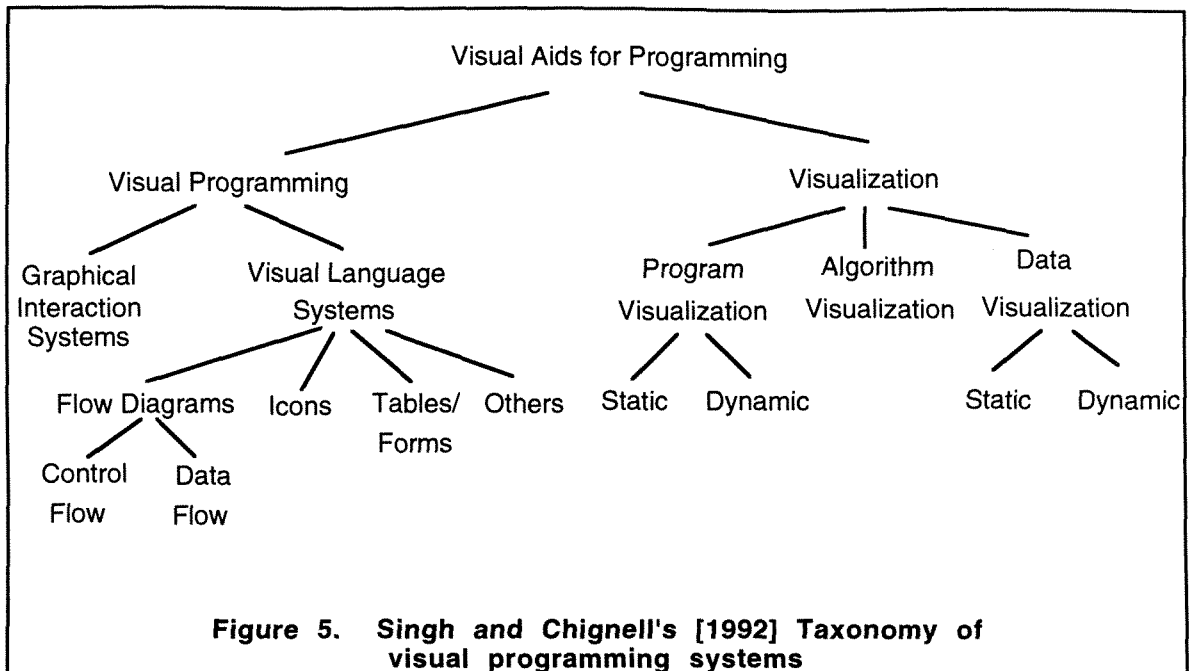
Visual Aids for Programming

Visual Programming

Visualization

Graphical Interaction Systems

Visual Language Systems

Program Visualization

Algorithm Visualization

Data Visualization

Flow Diagrams

Icons

Tables/ Forms

Others

Static

Dynamic

Static

Dynamic

Control Flow

Data Flow

Figure 5. Singh and Chignell's [1992] Taxonomy of visual programming systems